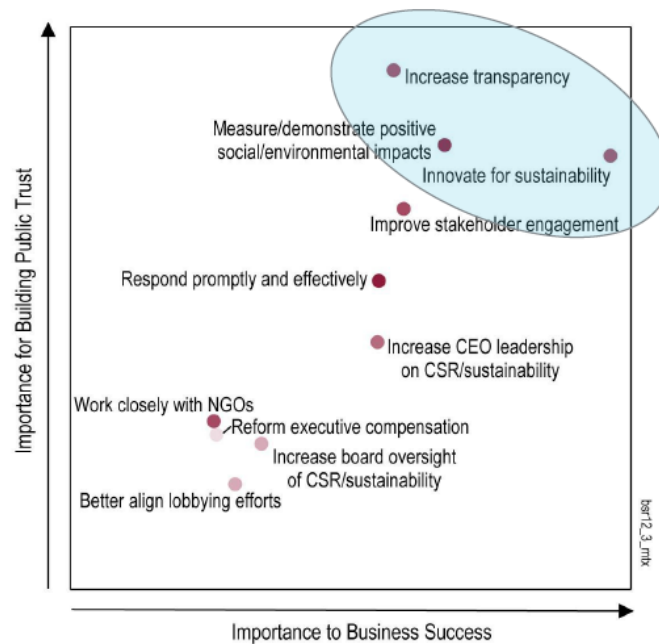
Increase transparency

Measure/demonstrate positive social/environmental impacts

Innovate for sustainability

Improve stakeholder engagement

Respond promptly and effectively

Increase CEO leadership on CSR/sustainability

Work closely with NGOs

Reform executive compensation

Increase board oversight of CSR/sustainability

Better align lobbying efforts

Importance for Building Public Trust

Importance to Business Success

bsr12_3_mtx